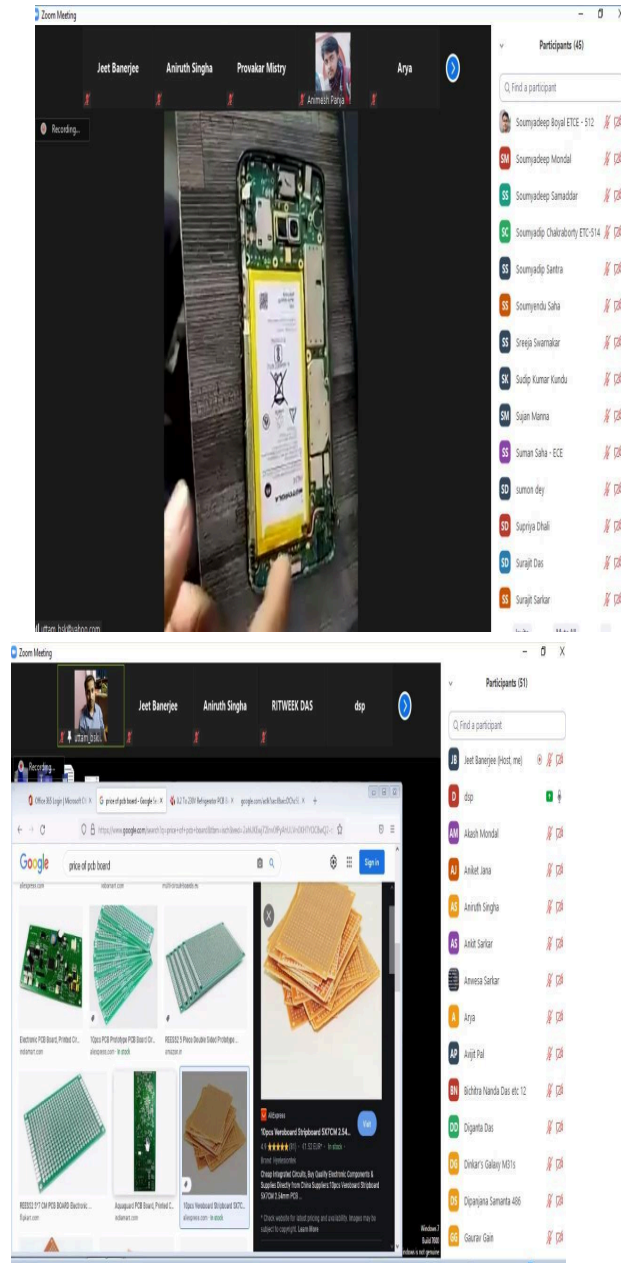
Zoom Meeting

Jeet Banerjee
Aniruth Singha
Provakar Mistry
Animesh Panja
Arya

Recording...

Participants (45)

Find a participant

Soumyadeep Boyal ETCE - 512
SM Soumyadeep Mondal
SS Soumyadeep Samaddar
SC Soumyadip Chakraborty ETC-514
SS Soumyadip Santra
SS Soumyendu Saha
SS Sreeja Swarnakar
SK Sudip Kumar Kundu
SM Sujan Manna
SS Suman Saha - ECE
SD sumon dey
SD Supriya Dhali
SD Surajit Das
SS Surajit Sarkar

Zoom Meeting

uttam_jbsk
Jeet Banerjee
Aniruth Singha
RITWEEK DAS
dsp

Recording...

Participants (51)

Find a participant

JB Jeet Banerjee (Host, me)
D dsp
AM Akash Mondal
AJ Aniket Jana
AS Aniruth Singha
AS Ankit Sarkar
Anwesa Sarkar
A Arya
AP Avijit Pal
BN Bichitra Nanda Das etc 12
DD Diganta Das
DG Dinkar's Galaxy M31s
DS Dipanjana Samanta 486
GG Gaurav Gain

price of pcb board - Google
Google
price of pcb board
Sign in

Electronic PCB Board, Printed Ci...
indiamart.com
10pcs PCB Prototype PCB Board Ci...
aliexpress.com · In stock
REES52 3 Piece Double Sided Prototype...
amazon.in
REES52 5*7 CM PCB BOARD Electronic...
flipkart.com
Aquaguard PCB Board, Printed C...
indiamart.com
10pcs Veroboard Stripboard 5X7C...
aliexpress.com · In stock

AliExpress
10pcs Veroboard Stripboard 5X7CM 2.54...
Visit
In stock
Cheap Integrated Circuits, Buy Quality Electronic Components & Supplies Directly from China Suppliers:10pcs Veroboard Stripboard 5X7CM 2.54mm PCB...
* Check website for latest pricing and availability. Images may be subject to copyright. Learn More

Windows 7
Build 7600
Windows is not genuine